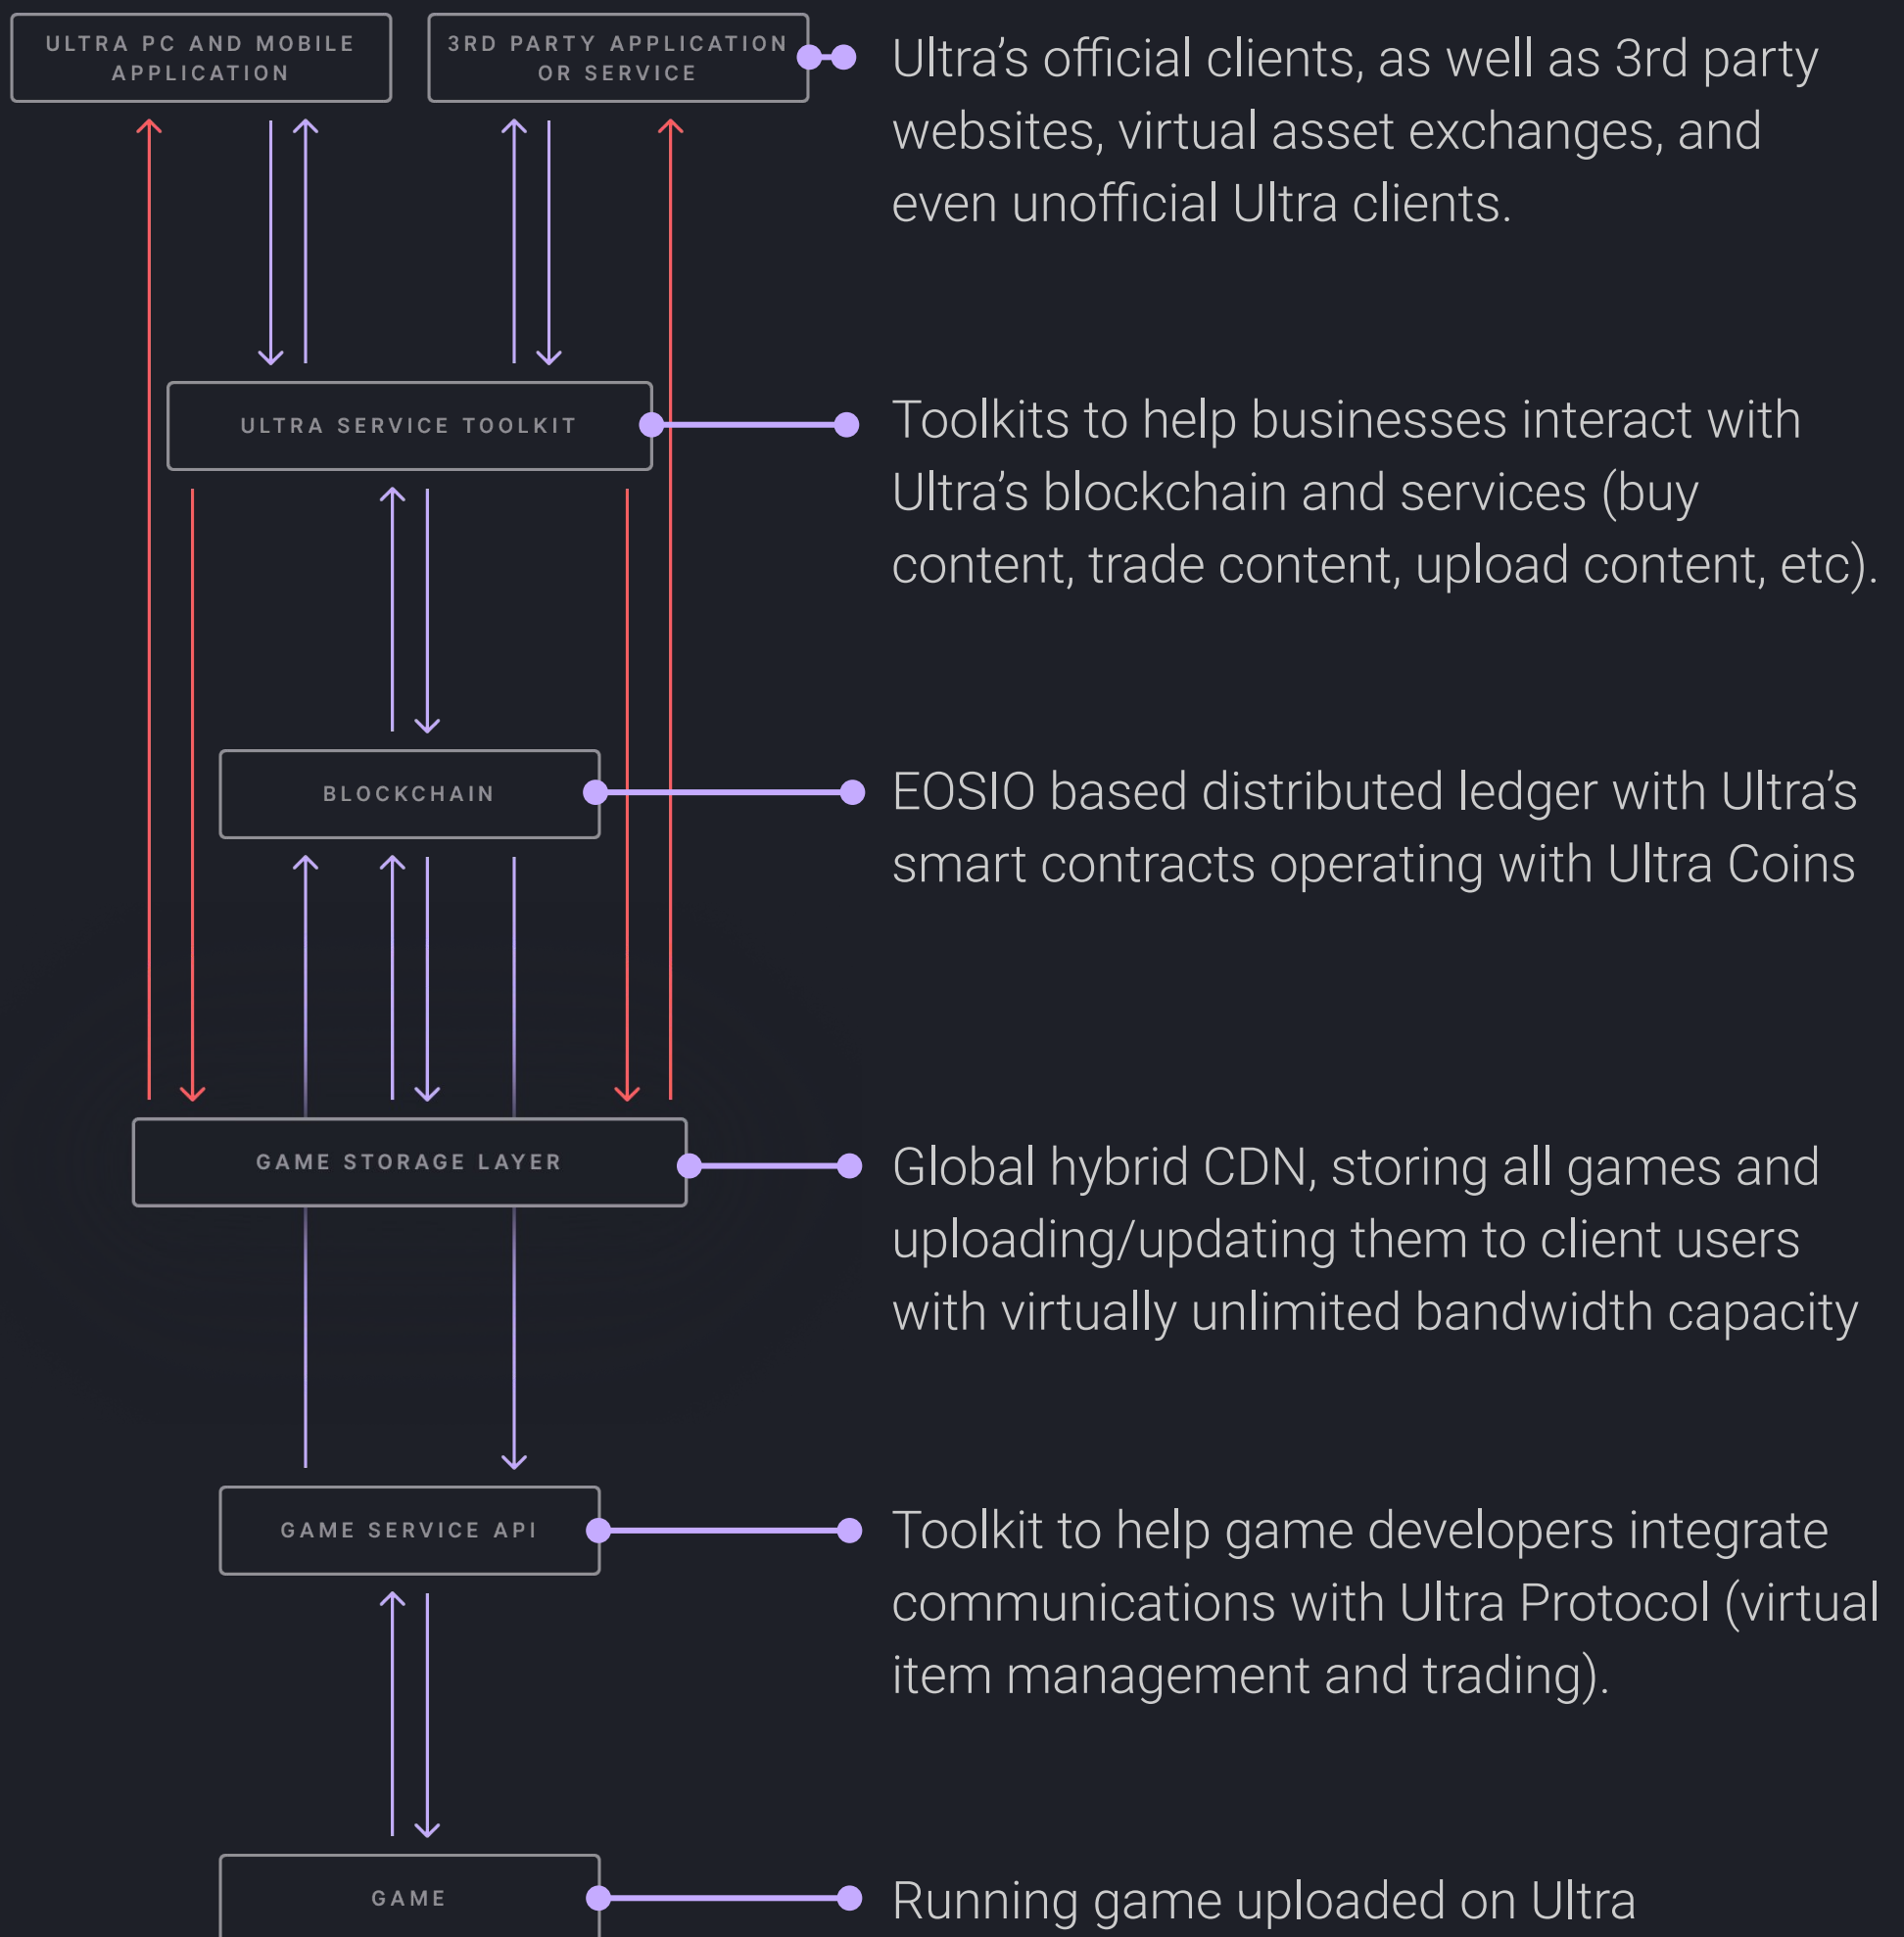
ULTRA PC AND MOBILE APPLICATION

3RD PARTY APPLICATION OR SERVICE

Ultra’s official clients, as well as 3rd party websites, virtual asset exchanges, and even unofficial Ultra clients.

ULTRA SERVICE TOOLKIT

Toolkits to help businesses interact with Ultra’s blockchain and services (buy content, trade content, upload content, etc).

BLOCKCHAIN

EOSIO based distributed ledger with Ultra’s smart contracts operating with Ultra Coins

GAME STORAGE LAYER

Global hybrid CDN, storing all games and uploading/updating them to client users with virtually unlimited bandwidth capacity

GAME SERVICE API

Toolkit to help game developers integrate communications with Ultra Protocol (virtual item management and trading).

GAME

Running game uploaded on Ultra